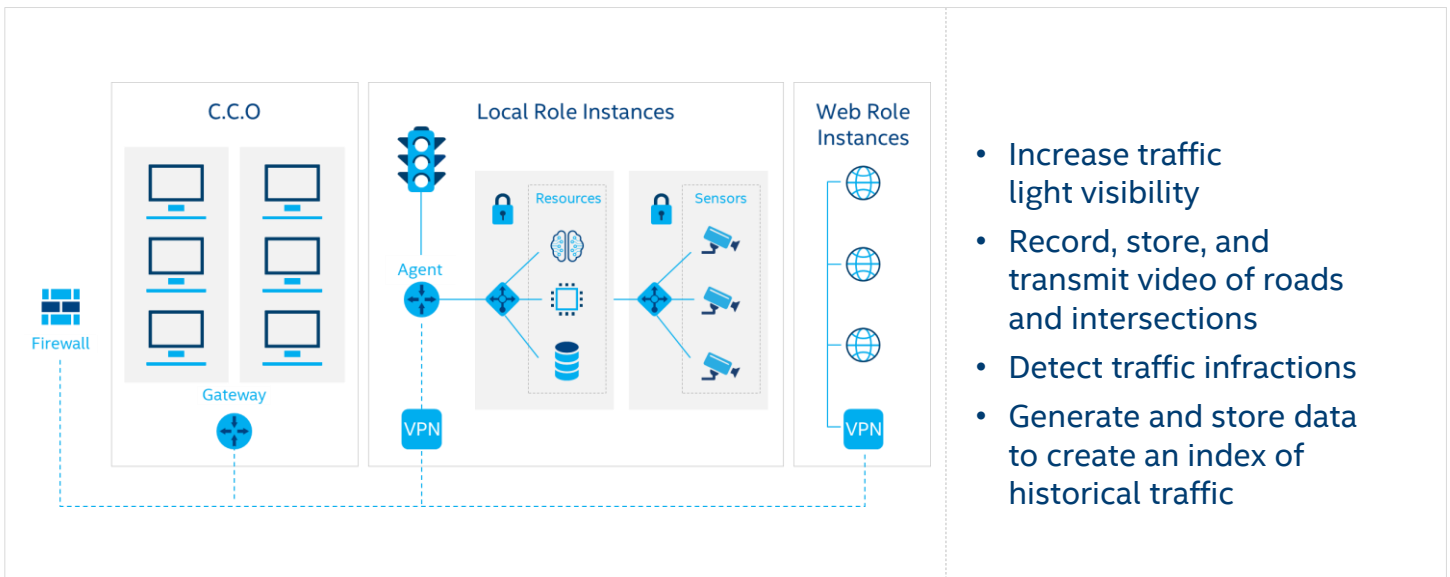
C.C.O

Local Role Instances

Web Role Instances

Resources

Sensors

Agent

Firewall

Gateway

VPN

VPN

• Increase traffic light visibility

• Record, store, and transmit video of roads and intersections

• Detect traffic infractions

• Generate and store data to create an index of historical traffic